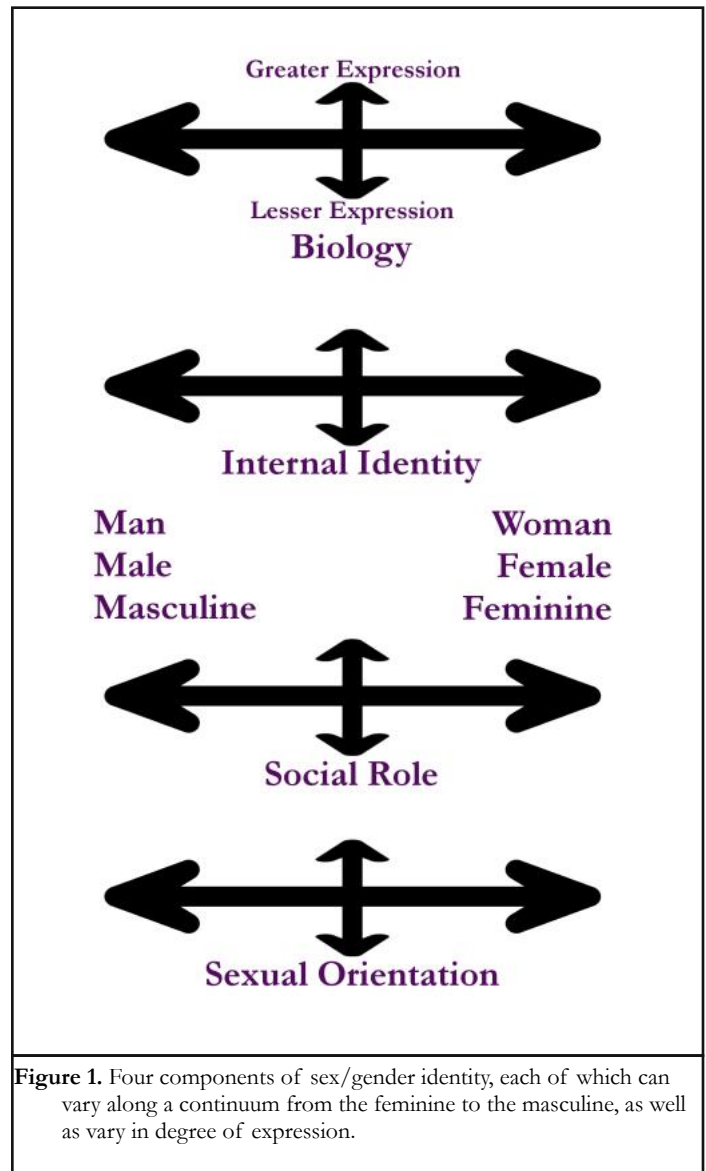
Greater Expression

Lesser Expression

Biology

Internal Identity

Man
Male
Masculine

Woman
Female
Feminine

Social Role

Sexual Orientation

**Figure 1.** Four components of sex/gender identity, each of which can vary along a continuum from the feminine to the masculine, as well as vary in degree of expression.